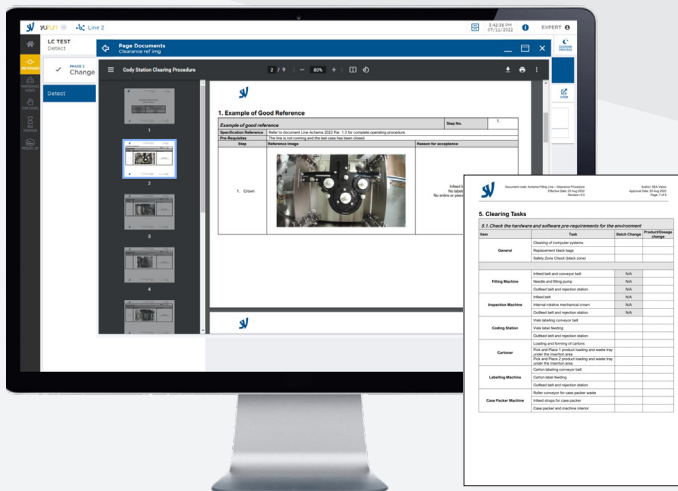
yuran Line 2
2:42:38 PM 07/11/2022 EXPERT
LC TEST
Detect
PHASE 1 Change
Detect
Page Documents
Clearance ref img
Cody Station Clearing Procedure
2 / 9 | — 80% +

1. Example of Good Reference

|  | Step No. | 1. |
|---|---|---|
| Example of good reference | | |
| Specification Reference | Refer to document Line Alchemis 2022 Par. 1.3 for complete operating procedure | |
| Pre-Requisites | The line is not running and the last case has been closed | |
| Step | Reference image | Reason for acceptance |
| 1. Crown | | Infeed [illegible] No label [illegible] No entire or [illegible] |

Document code: Alchemis Filling Line - Clearance Procedure
Effective Date: 03 Aug 2022
Revision: 0.2
Author: SEA Hstal
Approval Date: 03 Aug 2022
Page 1 of 6

5. Clearing Tasks

5.1 Check the hardware and software pre-requirements for the environment

| Item | Task | Batch Change | Product/Dosage change |
|---|---|---|---|
| General | Cleaning of computer systems | | |
| | Replacement black bags | | |
| | Safety Zone Check (black zone) | | |
| Filling Machine | Infeed belt and conveyor belt | N/A | |
| | Needle and filling pump | N/A | |
| | Outfeed belt and rejection station | N/A | |
| Inspection Machine | Infeed belt | N/A | |
| | Internal rotative mechanical crown | N/A | |
| | Outfeed belt and rejection station | N/A | |
| Coding Station | Vials labelling conveyor belt | | |
| | Vials label feeding | | |
| | Outfeed belt and rejection station | | |
| Cartoner | Loading and forming of cartons | | |
| | Pick and Place 1: product loading and waste tray under the insertion area | | |
| | Pick and Place 2: product loading and waste tray under the insertion area | | |
| | Carton labelling conveyor belt | | |
| Labelling Machine | Carton label feeding | | |
| | Outfeed belt and rejection station | | |
| Case Packer Machine | Roller conveyor for case packer waste | | |
| | Infeed straps for case packer | | |
| | Case packer and machine interior | | |